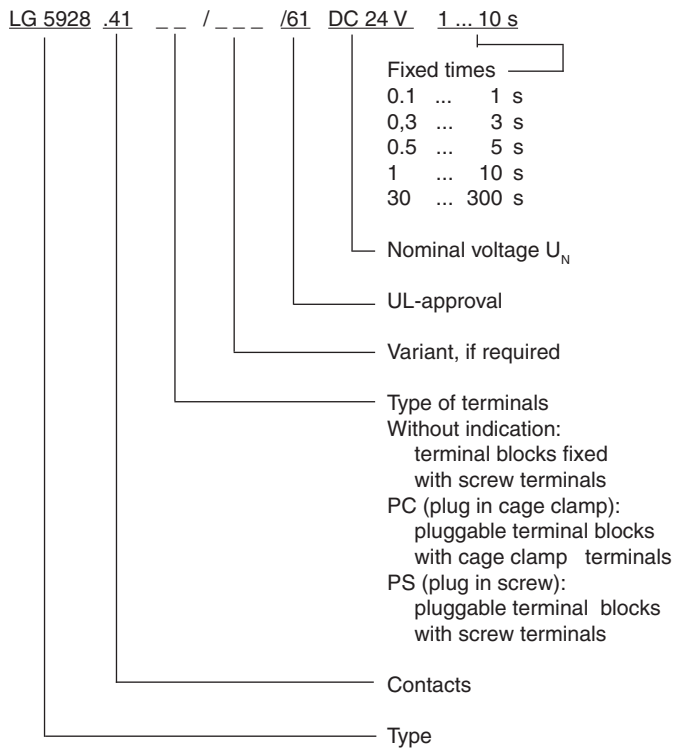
LG 5928 .41 _ _ / _ _ _ /61 DC 24 V 1 ... 10 s

Fixed times
0.1 ... 1 s
0,3 ... 3 s
0.5 ... 5 s
1 ... 10 s
30 ... 300 s

Nominal voltage $U_N$

UL-approval

Variant, if required

Type of terminals
Without indication:
terminal blocks fixed
with screw terminals
PC (plug in cage clamp):
pluggable terminal blocks
with cage clamp terminals
PS (plug in screw):
pluggable terminal blocks
with screw terminals

Contacts

Type